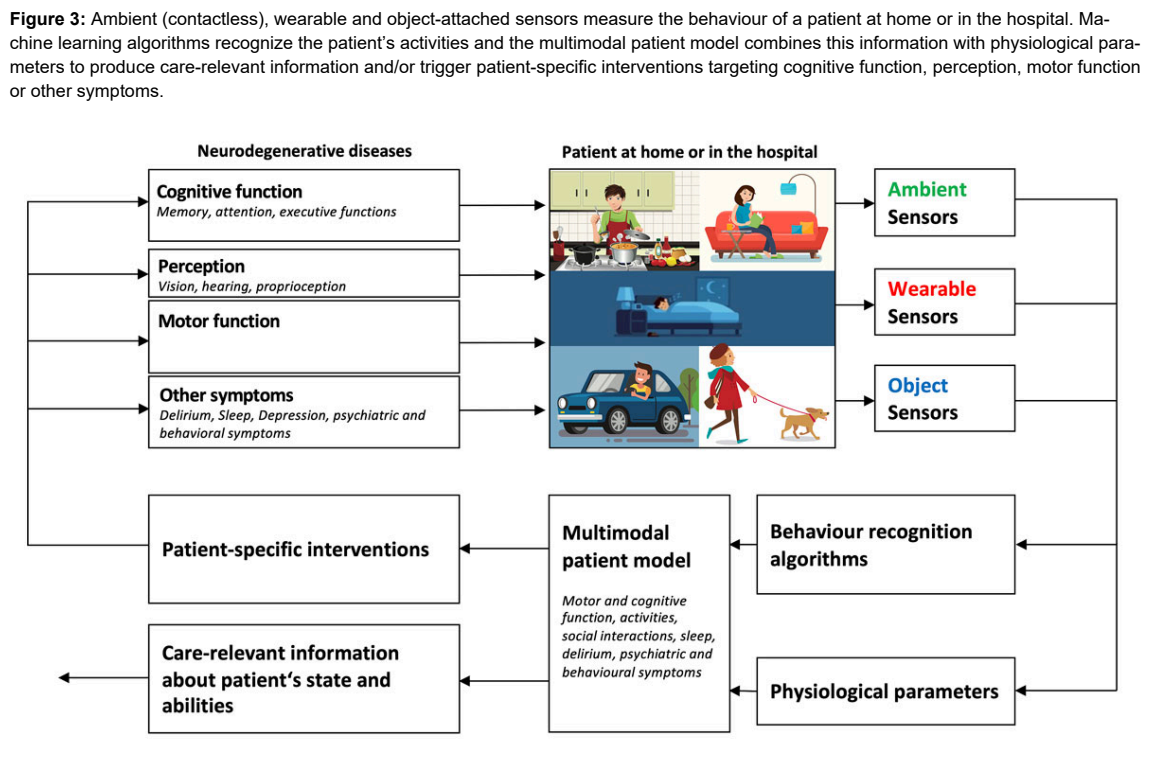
**Figure 3:** Ambient (contactless), wearable and object-attached sensors measure the behaviour of a patient at home or in the hospital. Machine learning algorithms recognize the patient's activities and the multimodal patient model combines this information with physiological parameters to produce care-relevant information and/or trigger patient-specific interventions targeting cognitive function, perception, motor function or other symptoms.

Neurodegenerative diseases

Cognitive function
Memory, attention, executive functions

Perception
Vision, hearing, proprioception

Motor function

Other symptoms
Delirium, Sleep, Depression, psychiatric and behavioral symptoms

Patient at home or in the hospital

Ambient Sensors

Wearable Sensors

Object Sensors

Patient-specific interventions

Multimodal patient model

Motor and cognitive function, activities, social interactions, sleep, delirium, psychiatric and behavioural symptoms

Behaviour recognition algorithms

Care-relevant information about patient's state and abilities

Physiological parameters